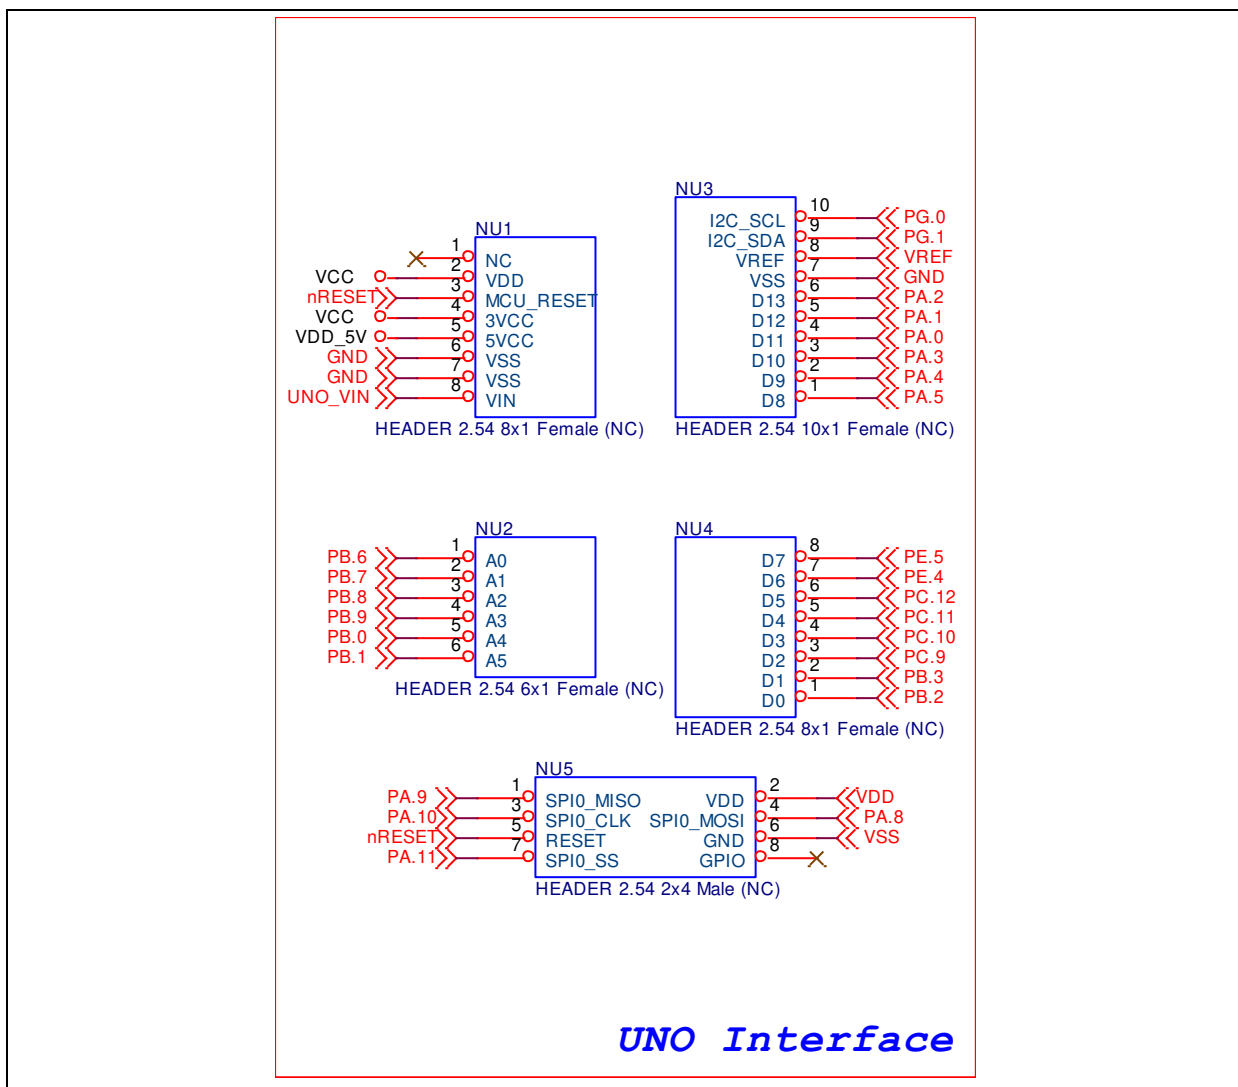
NU1
1 NC
VCC 2 VDD
nRESET 3 MCU_RESET
VCC 4 3VCC
VDD_5V 5 5VCC
GND 6 VSS
GND 7 VSS
UNO_VIN 8 VIN
HEADER 2.54 8x1 Female (NC)

NU3
10 I2C_SCL PG.0
9 I2C_SDA PG.1
8 VREF VREF
7 VSS GND
6 D13 PA.2
5 D12 PA.1
4 D11 PA.0
3 D10 PA.3
2 D9 PA.4
1 D8 PA.5
HEADER 2.54 10x1 Female (NC)

NU2
PB.6 1 A0
PB.7 2 A1
PB.8 3 A2
PB.9 4 A3
PB.0 5 A4
PB.1 6 A5
HEADER 2.54 6x1 Female (NC)

NU4
8 D7 PE.5
7 D6 PE.4
6 D5 PC.12
5 D4 PC.11
4 D3 PC.10
3 D2 PC.9
2 D1 PB.3
1 D0 PB.2
HEADER 2.54 8x1 Female (NC)

NU5
PA.9 1 SPI0_MISO VDD 2 VDD
PA.10 3 SPI0_CLK SPI0_MOSI 4 PA.8
nRESET 5 RESET GND 6 VSS
PA.11 7 SPI0_SS GPIO 8
HEADER 2.54 2x4 Male (NC)

UNO Interface